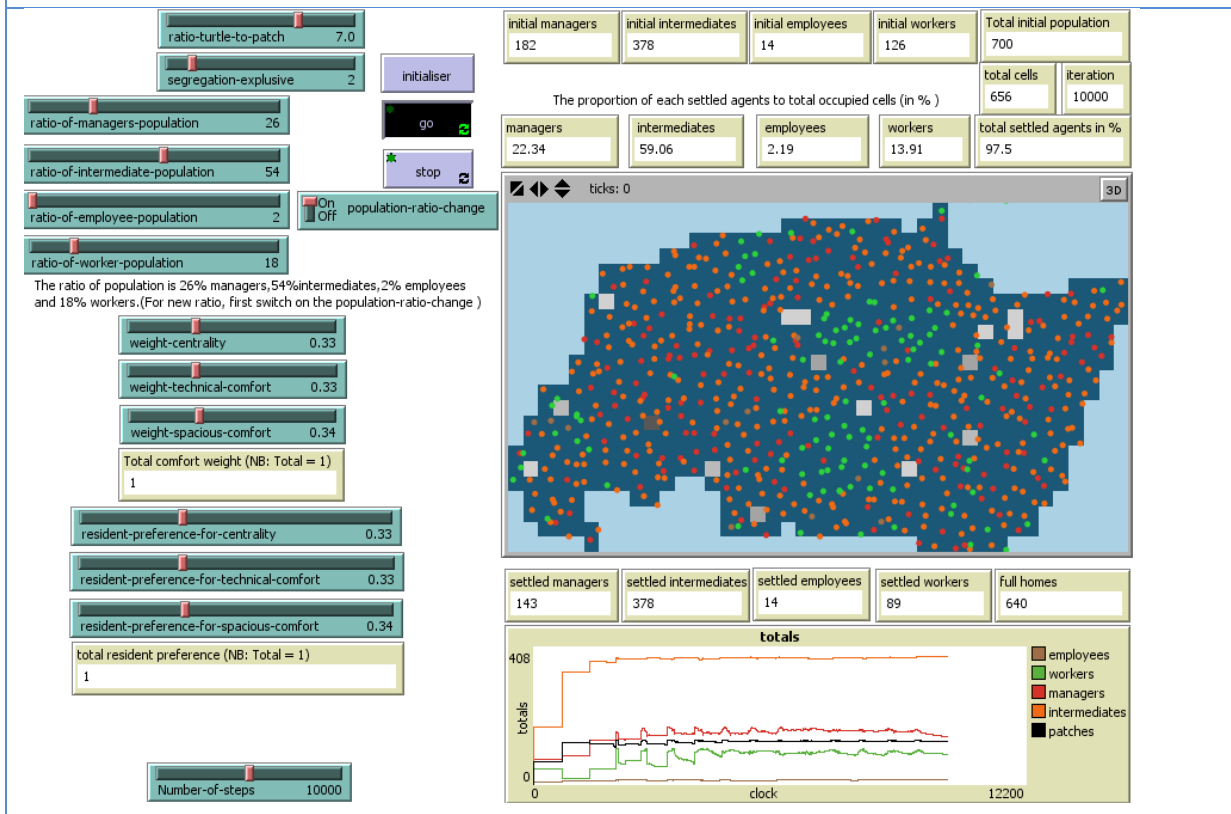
ratio-turtle-to-patch 7.0

segregation-explusive 2

initialiser

go

stop

ratio-of-managers-population 26

ratio-of-intermediate-population 54

ratio-of-employee-population 2

On Off population-ratio-change

ratio-of-worker-population 18

The ratio of population is 26% managers,54%intermediates,2% employees and 18% workers.(For new ratio, first switch on the population-ratio-change )

weight-centrality 0.33

weight-technical-comfort 0.33

weight-spacious-comfort 0.34

Total comfort weight (NB: Total = 1)
1

resident-preference-for-centrality 0.33

resident-preference-for-technical-comfort 0.33

resident-preference-for-spacious-comfort 0.34

total resident preference (NB: Total = 1)
1

Number-of-steps 10000

| initial managers | initial intermediates | initial employees | initial workers | Total initial population |
|---|---|---|---|---|
| 182 | 378 | 14 | 126 | 700 |

total cells
656

iteration
10000

The proportion of each settled agents to total occupied cells (in % )

| managers | intermediates | employees | workers | total settled agents in % |
|---|---|---|---|---|
| 22.34 | 59.06 | 2.19 | 13.91 | 97.5 |

ticks: 0

3D

| settled managers | settled intermediates | settled employees | settled workers | full homes |
|---|---|---|---|---|
| 143 | 378 | 14 | 89 | 640 |

totals

408

totals

0

0

clock

12200

employees
workers
managers
intermediates
patches